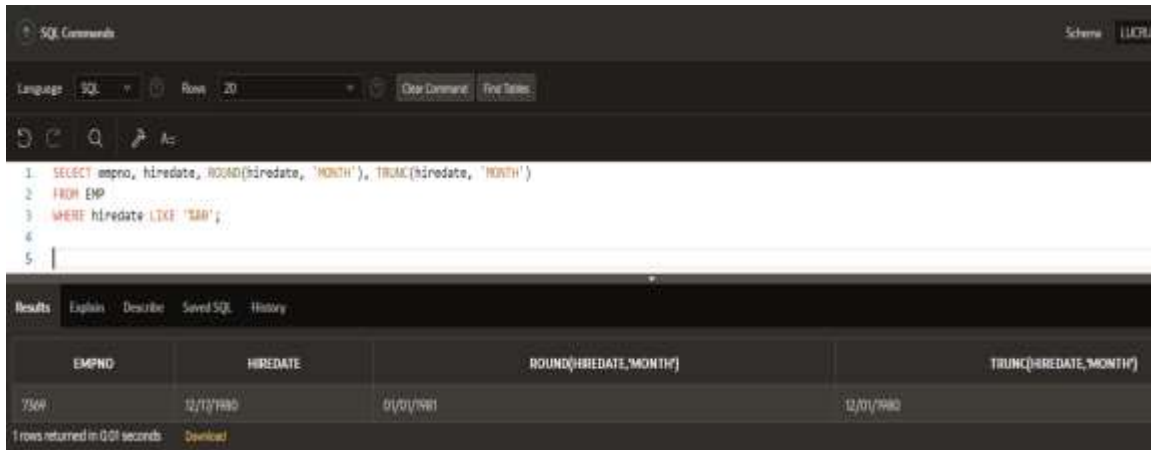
SQL Commands

Schema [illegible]

Language SQL Rows 20 Clear Command Find Tables

1 SELECT empno, hiredate, ROUND(hiredate, 'MONTH'), TRUNC(hiredate, 'MONTH')
2 FROM EMP
3 WHERE hiredate LIKE '%80';
4
5

Results Explain Describe Saved SQL History

| EMPNO | HIREDATE | ROUND(HIREDATE,'MONTH') | TRUNC(HIREDATE,'MONTH') |
|---|---|---|---|
| 7369 | 12/17/1980 | 01/01/1981 | 12/01/1980 |

1 rows returned in 0.01 seconds Download